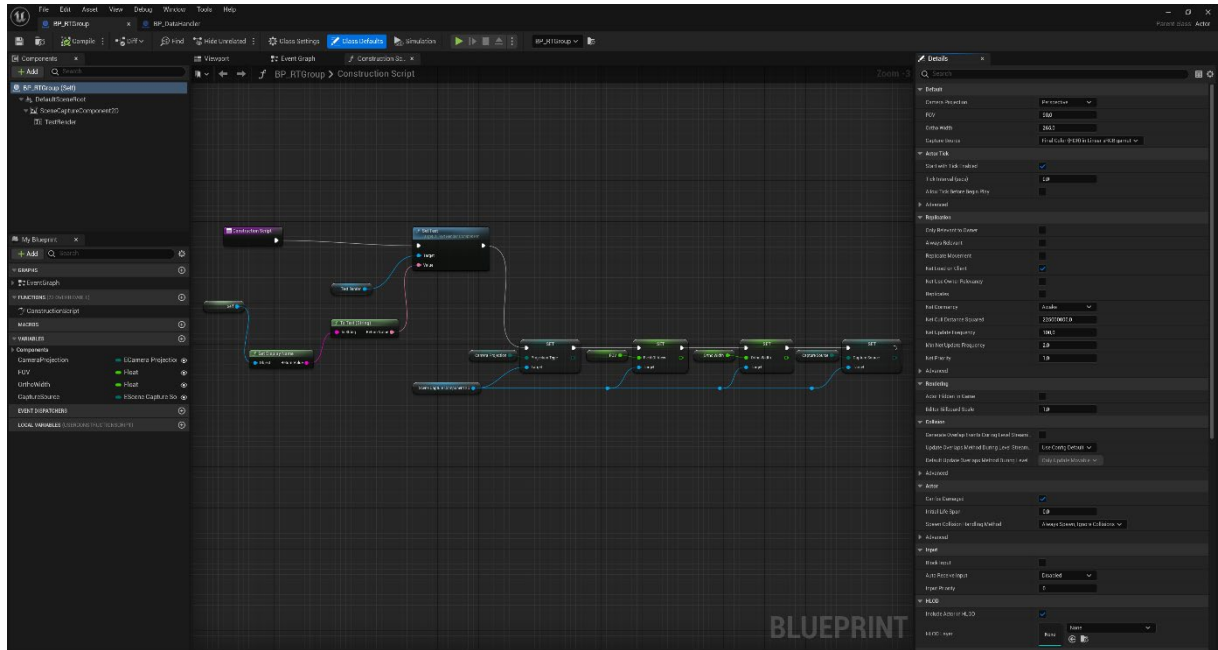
File Edit Asset View Debug Window Tools Help
BP_RTGroup BP_DataHandler
Parent class: Actor
Compile Diff Find Hide Unrelated Class Settings Class Defaults Simulation BP_RTGroup
Components
+ Add Search
BP_RTGroup (Self)
DefaultSceneRoot
SceneCaptureComponent2D
TextRender
Viewport Event Graph Construction Sc...
BP_RTGroup > Construction Script
Zoom -3
My Blueprint
+ Add Search
GRAPHS
EventGraph
FUNCTIONS
ConstructionScript
MACROS
VARIABLES
Components
CameraProjection ECamera Projection
FOV Float
OrthoWidth Float
CaptureSource ESceneCaptureSo
EVENT DISPATCHERS
LOCAL VARIABLES
Construction Script
Set Text
Target
Value
Text Render
Self
To Text (String)
Get Display Name
Camera Projection
SET
Projection Type
Target
FOV
FOV Angle
Ortho Width
Ortho Width
Capture Source
Capture Source
Scene Capture Component2D
BLUEPRINT
Details
Search
Default
Camera Projection Perspective
FOV 90.0
Ortho Width 200.0
Capture Source Final Color (HDR) in Linear sRGB gamut
Actor Tick
Start with Tick Enabled
Tick Interval (secs) 0.0
Allow Tick Before Begin Play
Advanced
Replication
Only Relevant to Owner
Always Relevant
Replicate Movement
Net Load on Client
Net Use Owner Relevancy
Replicates
Net Dormancy Awake
Net Cull Distance Squared 225000000.0
Net Update Frequency 100.0
Min Net Update Frequency 2.0
Net Priority 1.0
Advanced
Rendering
Actor Hidden In Game
Editor Billboard Scale 1.0
Collision
Generate Overlap Events During Level Streaming
Update Overlaps Method During Level Streaming Use Config Default
Default Update Overlaps Method During Level Only Update Movable
Advanced
Actor
Can be Damaged
Initial Life Span 0.0
Spawn Collision Handling Method Always Spawn, Ignore Collisions
Advanced
Input
Block Input
Auto Receive Input Disabled
Input Priority 0
HLOD
Include Actor in HLOD
HLOD Layer None